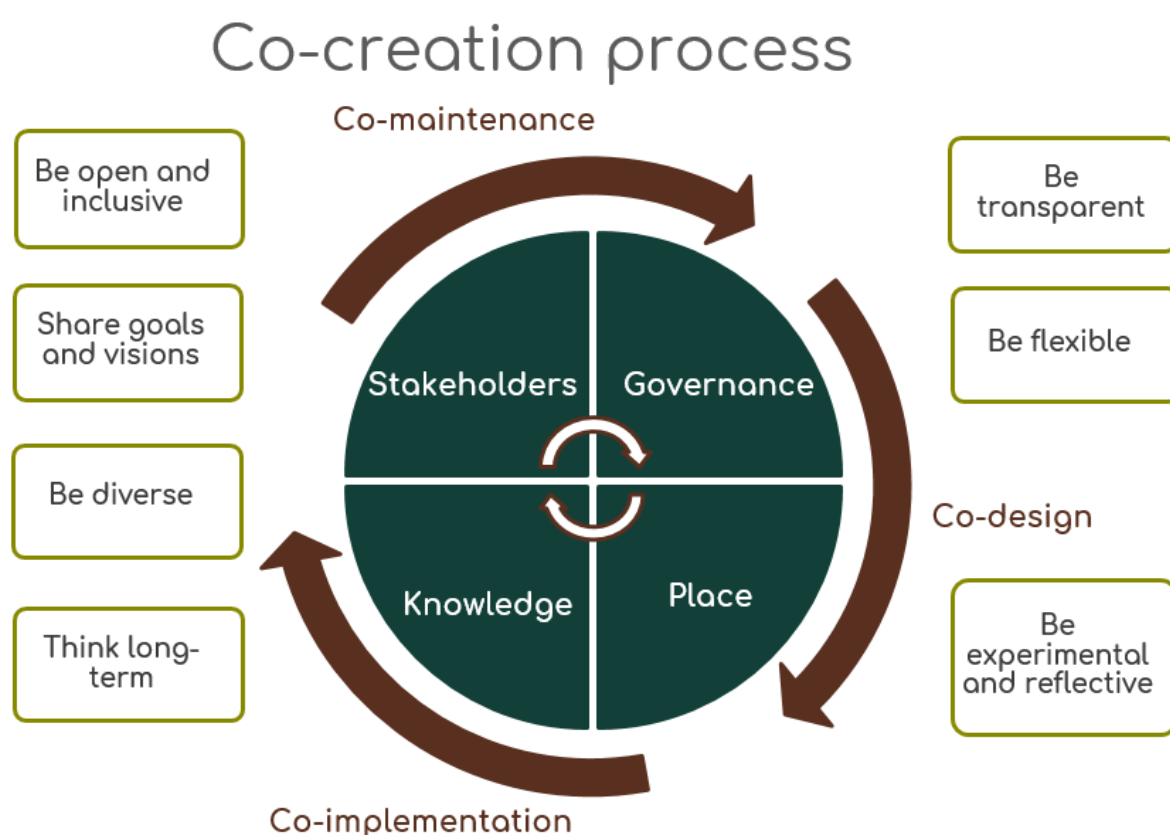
Co-creation process

Co-maintenance

Be open and inclusive

Share goals and visions

Be diverse

Think long-term

Be transparent

Be flexible

Co-design

Be experimental and reflective

Stakeholders

Governance

Knowledge

Place

Co-implementation